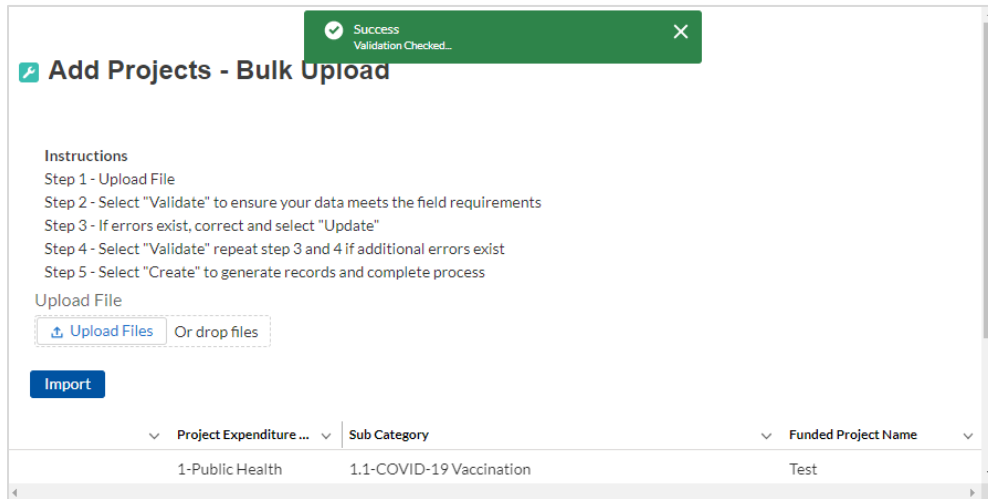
Success
Validation Checked...

Add Projects - Bulk Upload

Instructions
Step 1 - Upload File
Step 2 - Select "Validate" to ensure your data meets the field requirements
Step 3 - If errors exist, correct and select "Update"
Step 4 - Select "Validate" repeat step 3 and 4 if additional errors exist
Step 5 - Select "Create" to generate records and complete process

Upload File
Upload Files Or drop files

Import

| Project Expenditure ... | Sub Category | Funded Project Name |
|---|---|---|
| 1-Public Health | 1.1-COVID-19 Vaccination | Test |